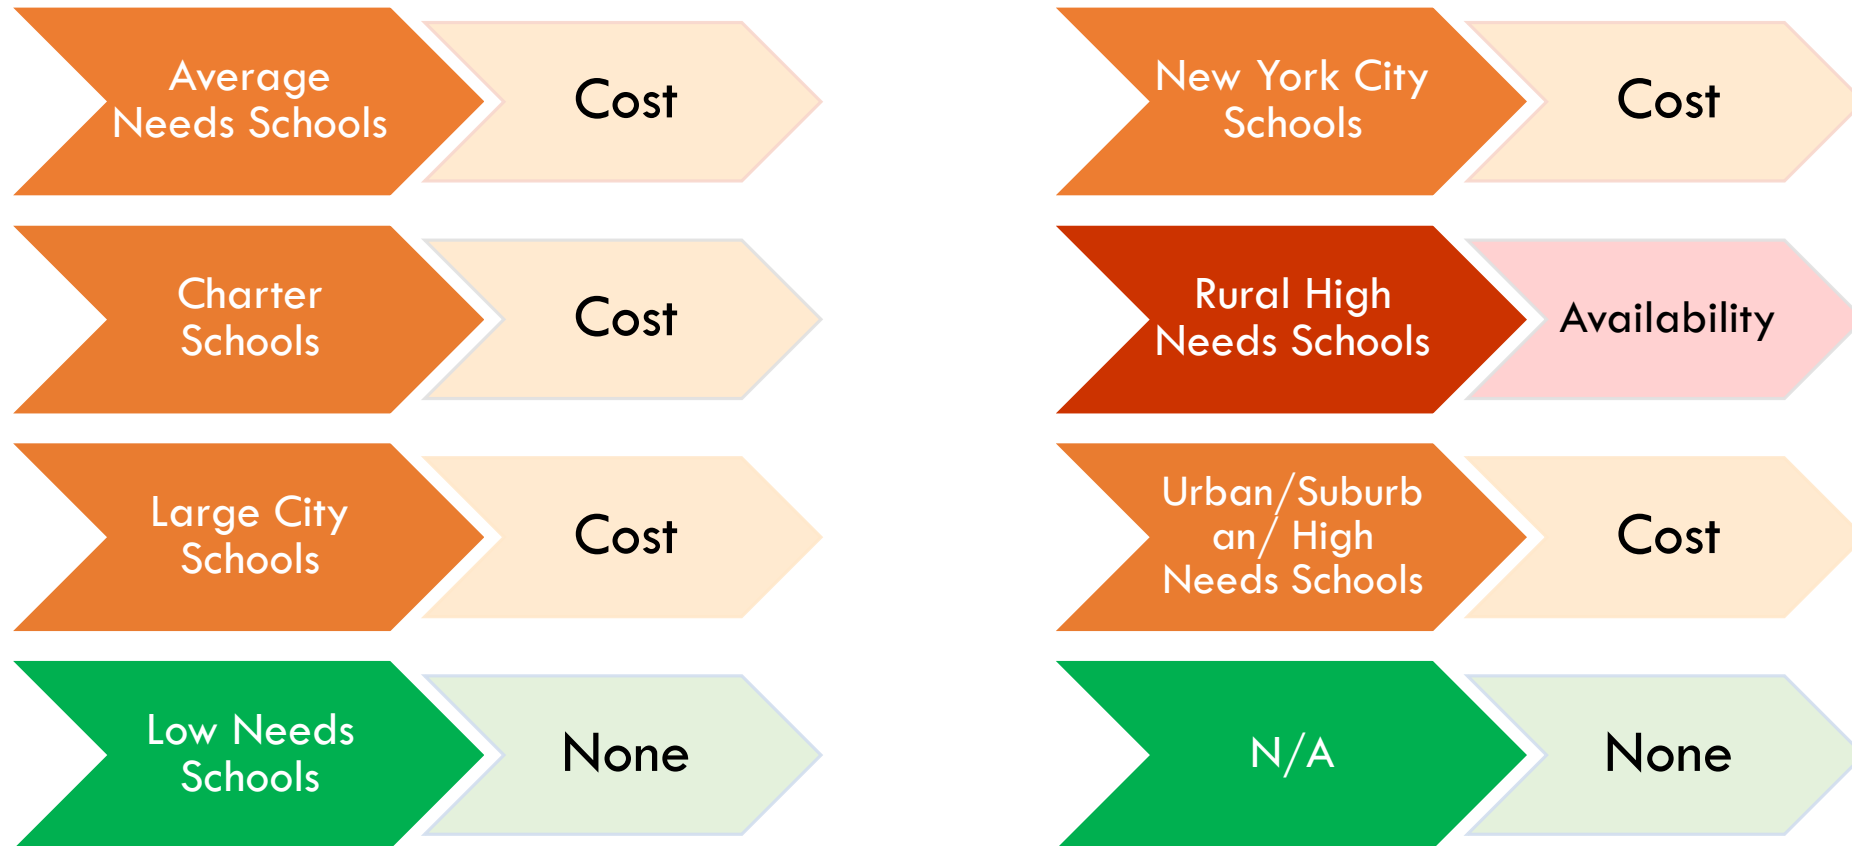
Average Needs Schools

Cost

Charter Schools

Cost

Large City Schools

Cost

Low Needs Schools

None

New York City Schools

Cost

Rural High Needs Schools

Availability

Urban/Suburban/ High Needs Schools

Cost

N/A

None